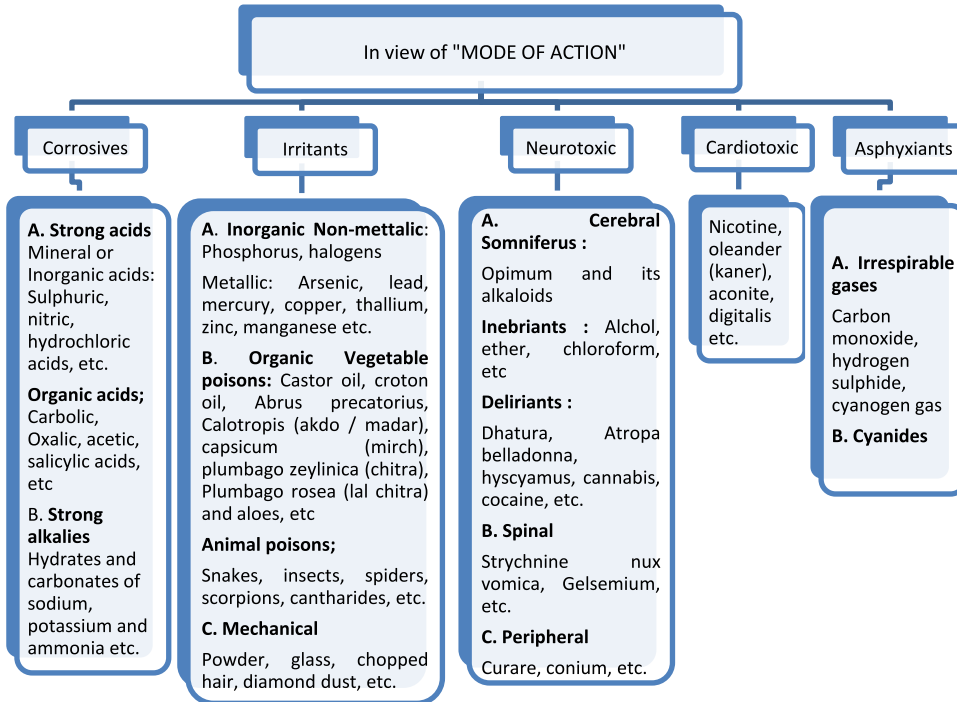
In view of "MODE OF ACTION"

Corrosives

A. Strong acids
Mineral or Inorganic acids: Sulphuric, nitric, hydrochloric acids, etc.

Organic acids;
Carbolic, Oxalic, acetic, salicylic acids, etc

B. Strong alkalies
Hydrates and carbonates of sodium, potassium and ammonia etc.

Irritants

A. Inorganic Non-mettalic: Phosphorus, halogens

Metallic: Arsenic, lead, mercury, copper, thallium, zinc, manganese etc.

B. Organic Vegetable poisons: Castor oil, croton oil, Abrus precatorius, Calotropis (akdo / madar), capsicum (mirch), plumbago zeylinica (chitra), Plumbago rosea (lal chitra) and aloes, etc

Animal poisons;

Snakes, insects, spiders, scorpions, cantharides, etc.

C. Mechanical

Powder, glass, chopped hair, diamond dust, etc.

Neurotoxic

A. Cerebral Somniferus :

Opimum and its alkaloids

Inebriants : Alchol, ether, chloroform, etc

Deliriants :

Dhatura, Atropa belladonna, hyscyamus, cannabis, cocaine, etc.

B. Spinal

Strychnine nux vomica, Gelsemium, etc.

C. Peripheral

Curare, conium, etc.

Cardiotoxic

Nicotine, oleander (kaner), aconite, digitalis etc.

Asphyxiants

A. Irrespirable gases

Carbon monoxide, hydrogen sulphide, cyanogen gas

B. Cyanides